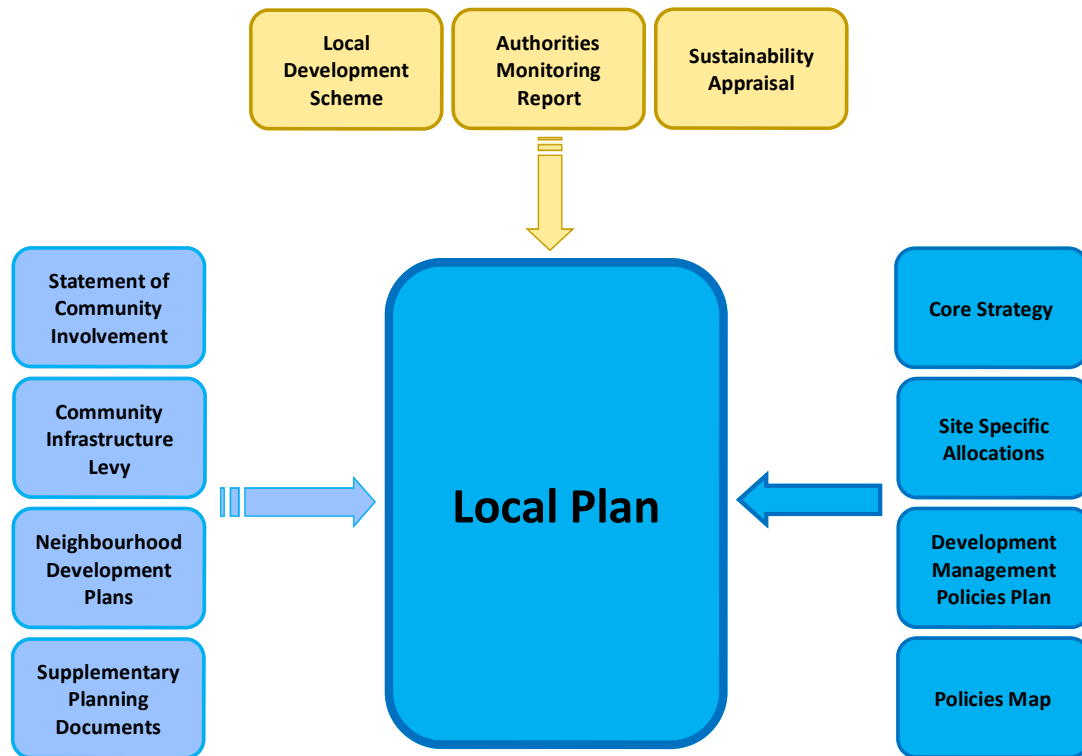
Local Development Scheme

Authorities Monitoring Report

Sustainability Appraisal

Statement of Community Involvement

Community Infrastructure Levy

Neighbourhood Development Plans

Supplementary Planning Documents

Local Plan

Core Strategy

Site Specific Allocations

Development Management Policies Plan

Policies Map